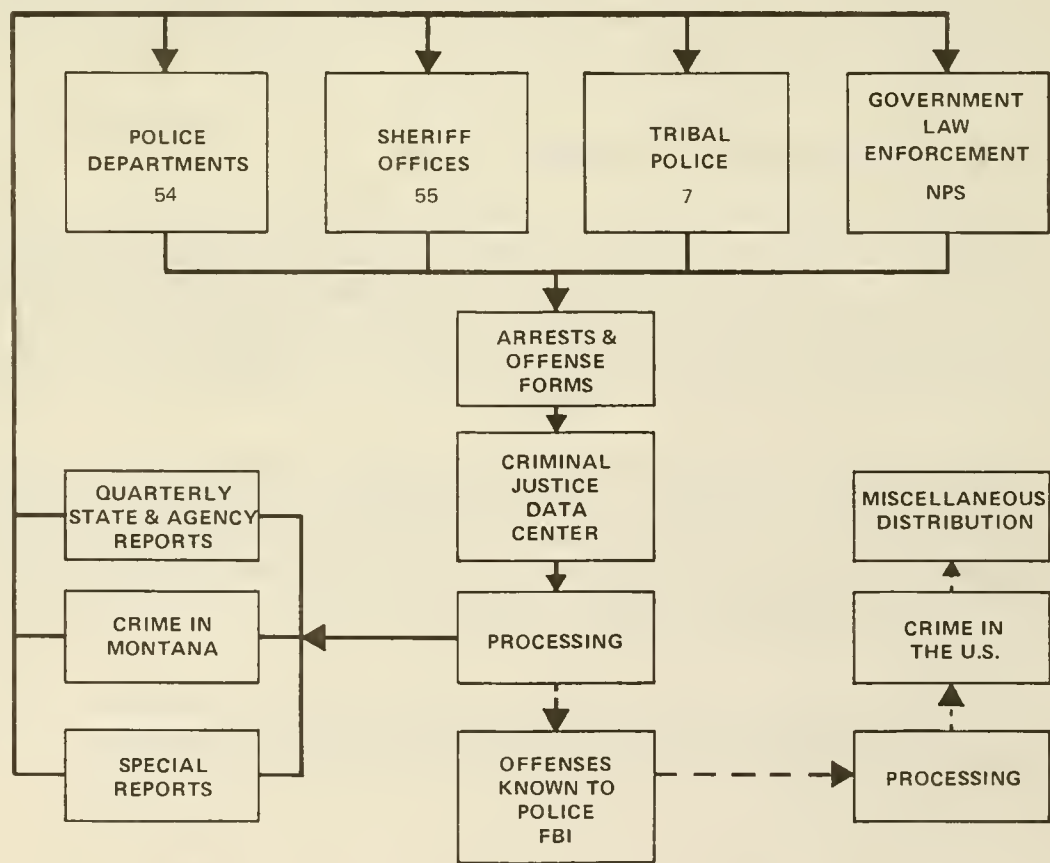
POLICE DEPARTMENTS
54

SHERIFF OFFICES
55

TRIBAL POLICE
7

GOVERNMENT LAW ENFORCEMENT
NPS

ARRESTS & OFFENSE FORMS

CRIMINAL JUSTICE DATA CENTER

QUARTERLY STATE & AGENCY REPORTS

CRIME IN MONTANA

SPECIAL REPORTS

PROCESSING

OFFENSES KNOWN TO POLICE FBI

MISCELLANEOUS DISTRIBUTION

CRIME IN THE U.S.

PROCESSING